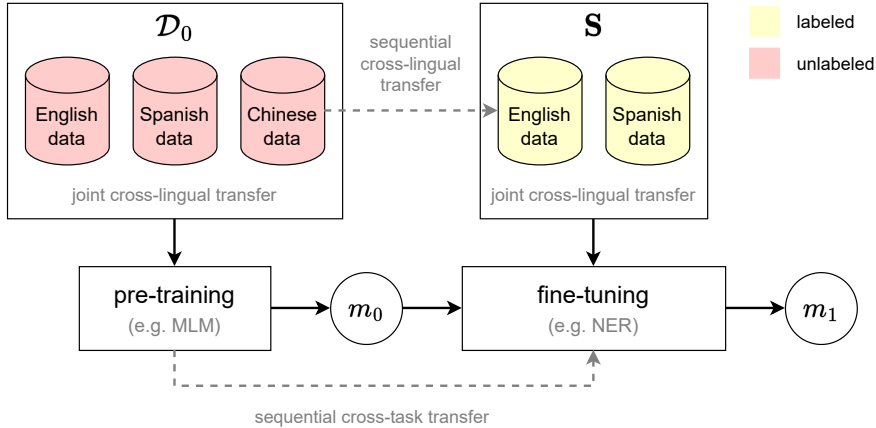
$\mathcal{D}_0$

English data

Spanish data

Chinese data

joint cross-lingual transfer

sequential cross-lingual transfer

$\mathbf{S}$

English data

Spanish data

joint cross-lingual transfer

labeled

unlabeled

pre-training
(e.g. MLM)

$m_0$

fine-tuning
(e.g. NER)

$m_1$

sequential cross-task transfer